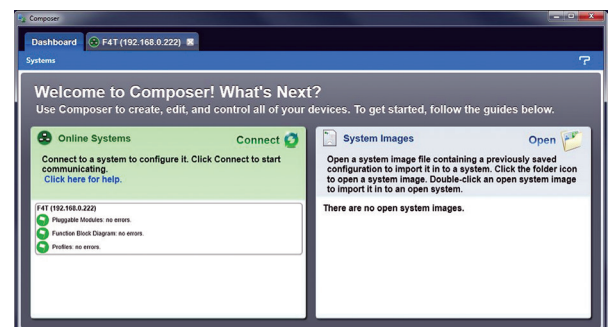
Composer

Dashboard F4T (192.168.0.222)

Systems

Welcome to Composer! What's Next?

Use Composer to create, edit, and control all of your devices. To get started, follow the guides below.

Online Systems

Connect

Connect to a system to configure it. Click Connect to start communicating.

Click here for help.

F4T (192.168.0.222)

Pluggable Modules: no errors.

Function Block Diagram: no errors.

Profiles: no errors.

System Images

Open

Open a system image file containing a previously saved configuration to import it in to a system. Click the folder icon to open a system image. Double-click an open system image to import it in to an open system.

There are no open system images.